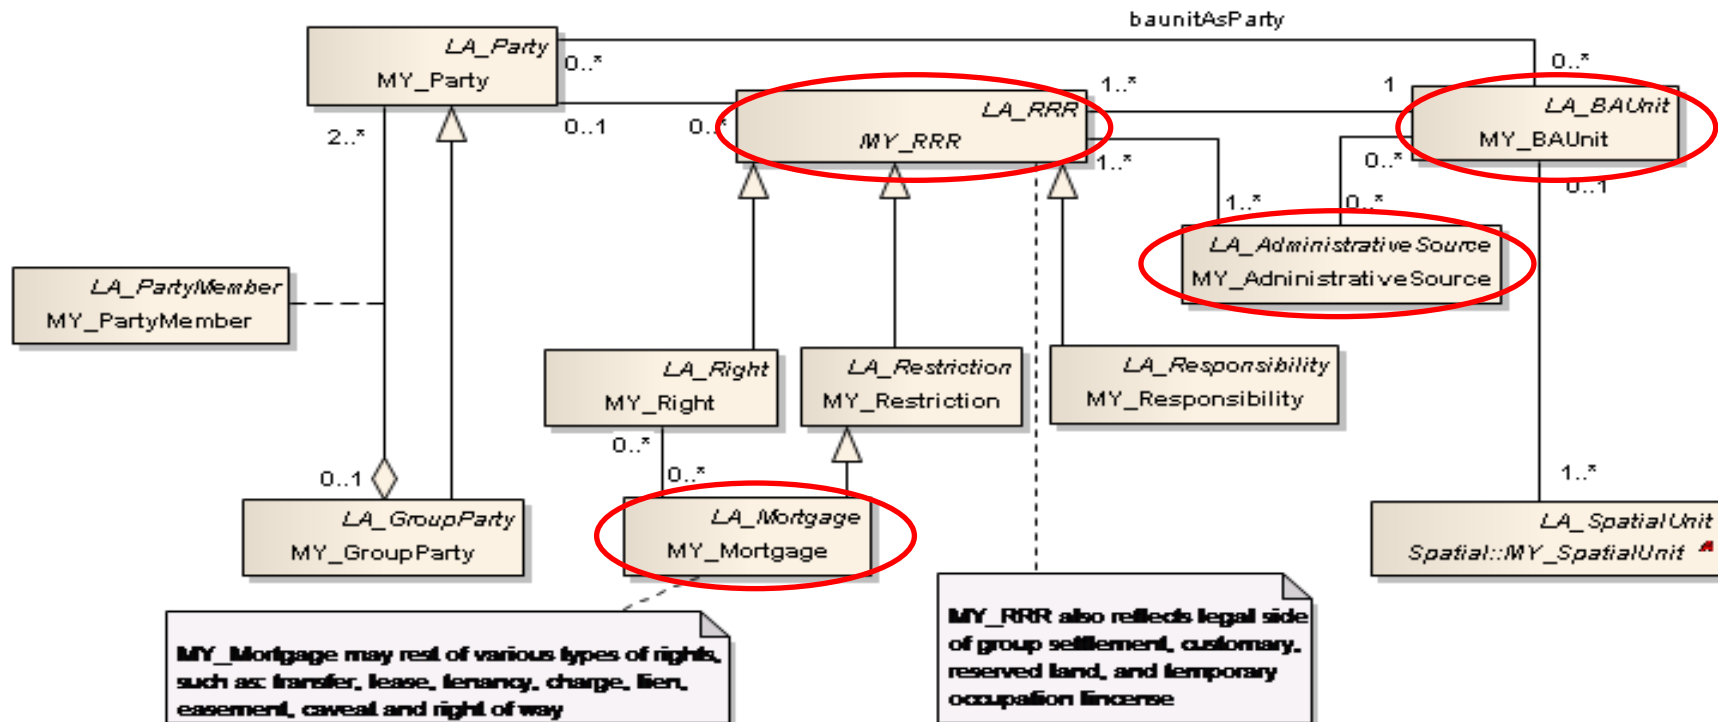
baunitAsParty

LA_Party
MY_Party

0..*

0..1

0..*

1..*

1

0..*

LA_RRR
MY_RRR

LA_BAUnit
MY_BAUnit

2..*

1..*

0..*

0..1

1..*

0..*

LA_AdministrativeSource
MY_AdministrativeSource

LA_PartyMember
MY_PartyMember

LA_Right
MY_Right

LA_Restriction
MY_Restriction

LA_Responsibility
MY_Responsibility

0..*

0..*

1..*

0..1

LA_GroupParty
MY_GroupParty

LA_Mortgage
MY_Mortgage

LA_SpatialUnit
Spatial::MY_SpatialUnit

MY_Mortgage may rest of various types of rights, such as: transfer, lease, tenancy, charge, lien, easement, caveat and right of way

MY_RRR also reflects legal side of group settlement, customary, reserved land, and temporary occupation lincense